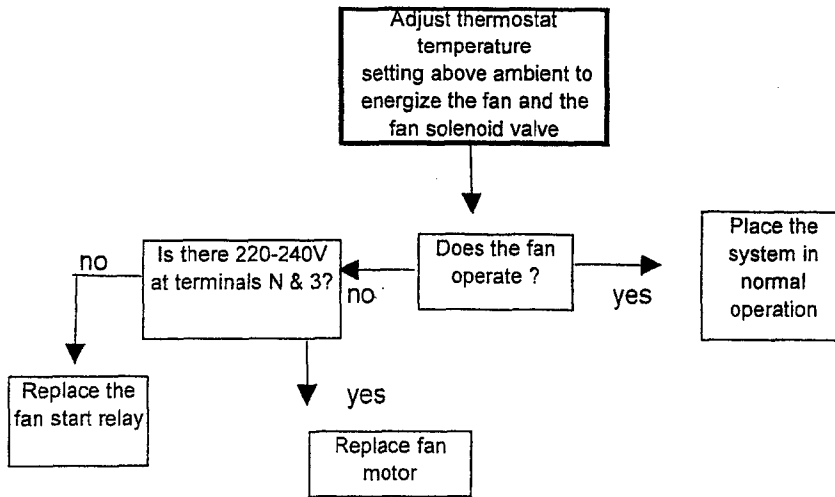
Adjust thermostat temperature setting above ambient to energize the fan and the fan solenoid valve

Does the fan operate ?

yes

Place the system in normal operation

no

Is there 220-240V at terminals N & 3?

no

Replace the fan start relay

yes

Replace fan motor